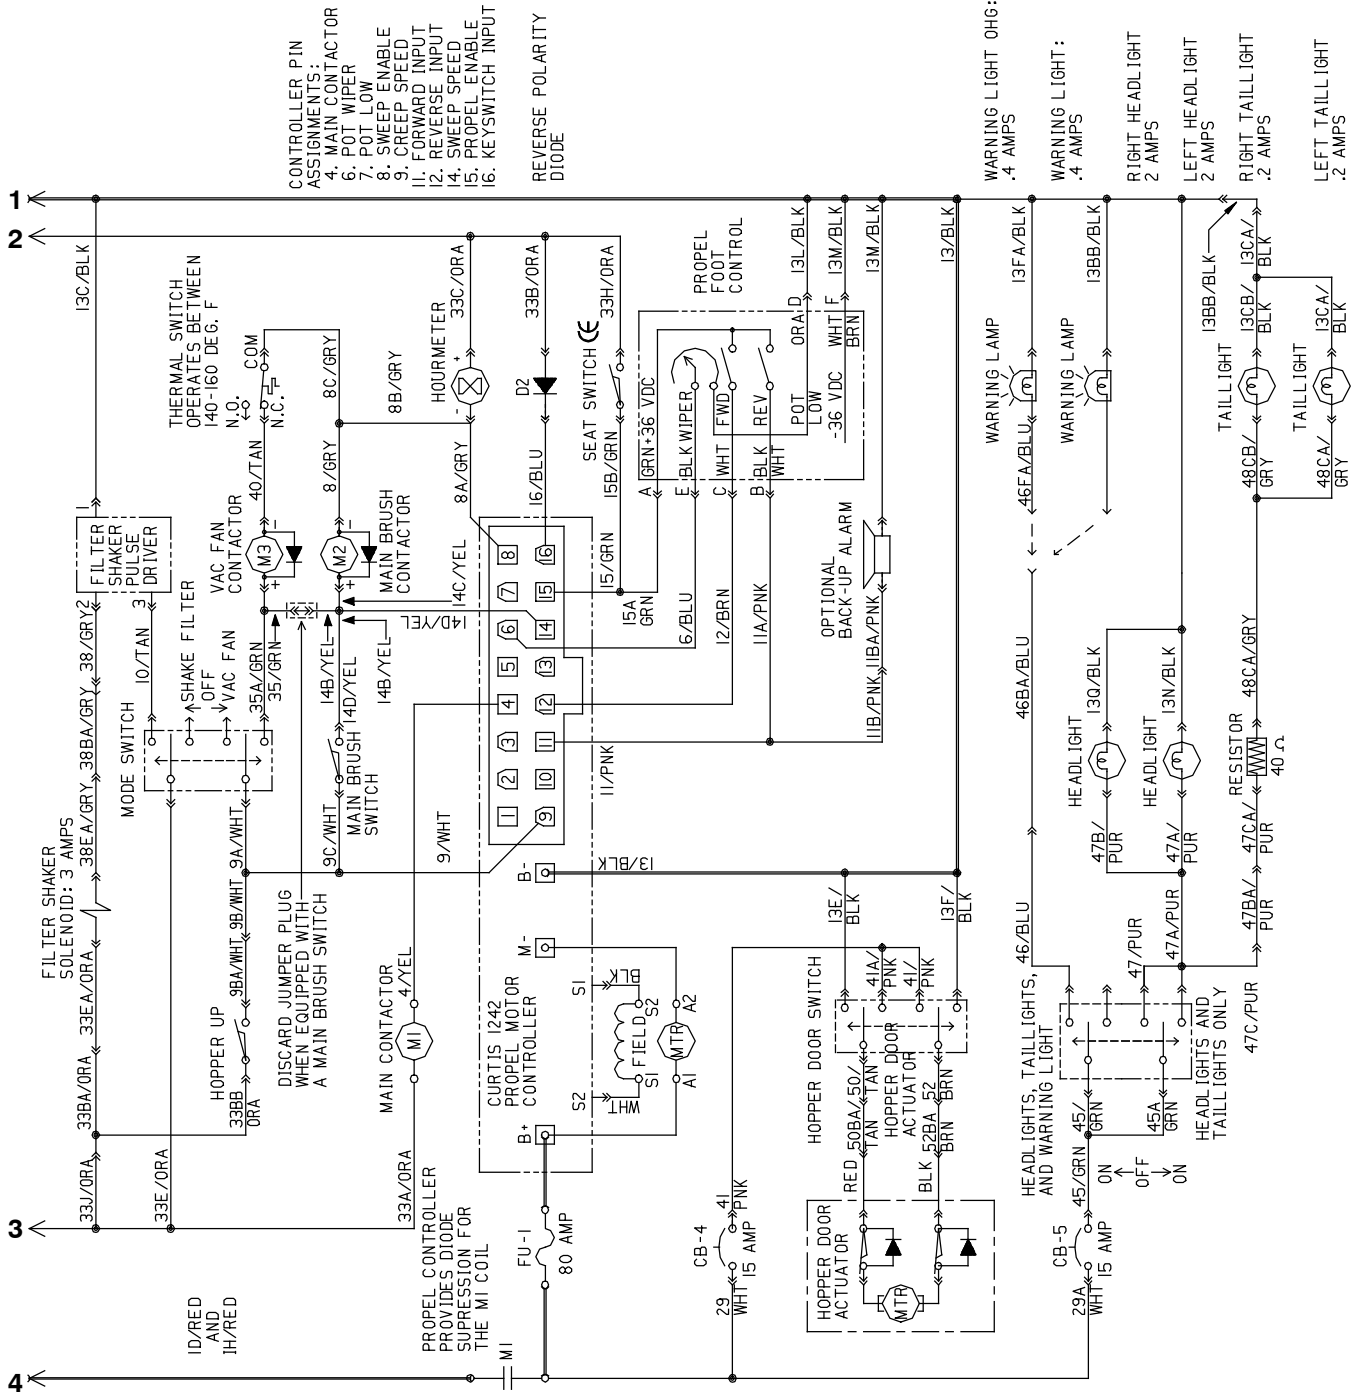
CONTROLLER PIN ASSIGNMENTS:
4. MAIN CONTACTOR
6. POT WIPER
7. POT LOW
8. SWEEP ENABLE
9. CREEP SPEED
11. FORWARD INPUT
12. REVERSE INPUT
14. SWEEP SPEED
15. PROPEL ENABLE
16. KEYSWITCH INPUT

REVERSE POLARITY DIODE

WARNING LIGHT OHG: .4 AMPS

WARNING LIGHT: .4 AMPS

RIGHT HEADLIGHT 2 AMPS

LEFT HEADLIGHT 2 AMPS

RIGHT TAILLIGHT .2 AMPS

LEFT TAILLIGHT .2 AMPS

1
2
3
4

13C/BLK
THERMAL SWITCH OPERATES BETWEEN 140-160 DEG. F
N.O. COM N.C.
HOURMETER 33C/ORA
33B/ORA
33H/ORA
SEAT SWITCH
PROPEL FOOT CONTROL
13L/BLK 13M/BLK 13M/BLK
13/BLK
13FA/BLK 13BB/BLK
13BB/BLK 13CA/BLK
13CB/BLK 13CA/BLK
8C/GRY 8B/GRY 8/GRY 8A/GRY
40/TAN
D2
16/BLU
15B/GRN
GRN +36 VDC
BLK WIPER
WHT FWD
BLK WHT REV
POT LOW -36 VDC
ORA D WHT F BRN
A E C B
WARNING LAMP
WARNING LAMP
46FA/BLU
TAILLIGHT TAILLIGHT
48CB/GRY 48CA/GRY
FILTER SHAKER PULSE DRIVER
1 2 3
VAC FAN CONTACTOR
M3 M2
MAIN BRUSH CONTACTOR
14C/YEL
15/GRN
15A GRN
6/BLU
12/BRN
11A/PNK
OPTIONAL BACK-UP ALARM
14D/YEL
14B/YEL
14D/YEL
14B/YEL
38/GRY 38BA/GRY 38EA/GRY
10/TAN
SHAKE FILTER OFF VAC FAN
35A/GRN 35/GRN
MODE SWITCH
MAIN BRUSH SWITCH
9A/WHT 9C/WHT
9/WHT
11/PNK
11B/PNK 11BA/PNK
46BA/BLU
13Q/BLK 13N/BLK
48CA/GRY
HEADLIGHT HEADLIGHT
RESISTOR 40 Ω
47B/PUR 47A/PUR 47CA/PUR
16 15 14 13 12 11 10 9 8 7 6 5 4 3 2 1
B- 13/BLK
FILTER SHAKER SOLENOID: 3 AMPS
33EA/ORA
9BA/WHT 9B/WHT
DISCARD JUMPER PLUG WHEN EQUIPPED WITH A MAIN BRUSH SWITCH
MAIN CONTACTOR 4/YEL
M1
M-
CURTIS 1242 PROPEL MOTOR CONTROLLER
S1 S2 BLK FIELD MTR A2 A1 S1 S2 WHT
13E/BLK 13F/BLK
41A/PNK 41/PNK
HOPPER DOOR SWITCH
50BA/TAN 50/TAN
HOPPER DOOR ACTUATOR
52BA BRN 52 BRN
RED BLK
46/BLU
47/PUR 47A/PUR 47BA/PUR
HEADLIGHTS, TAILLIGHTS, AND WARNING LIGHT
HEADLIGHTS AND TAILLIGHTS ONLY
47C/PUR
45/GRN 45A GRN
45/GRN
ON OFF ON
33BA/ORA
HOPPER UP
33BB ORA
B+
33J/ORA 33E/ORA 33A/ORA
FU-1 80 AMP
CB-4 41 PNK 29 WHT 15 AMP
HOPPER DOOR ACTUATOR MTR
CB-5 29A WHT 15 AMP
PROPEL CONTROLLER PROVIDES DIODE SUPRESSION FOR THE M1 COIL
1D/RED AND 1H/RED
M1